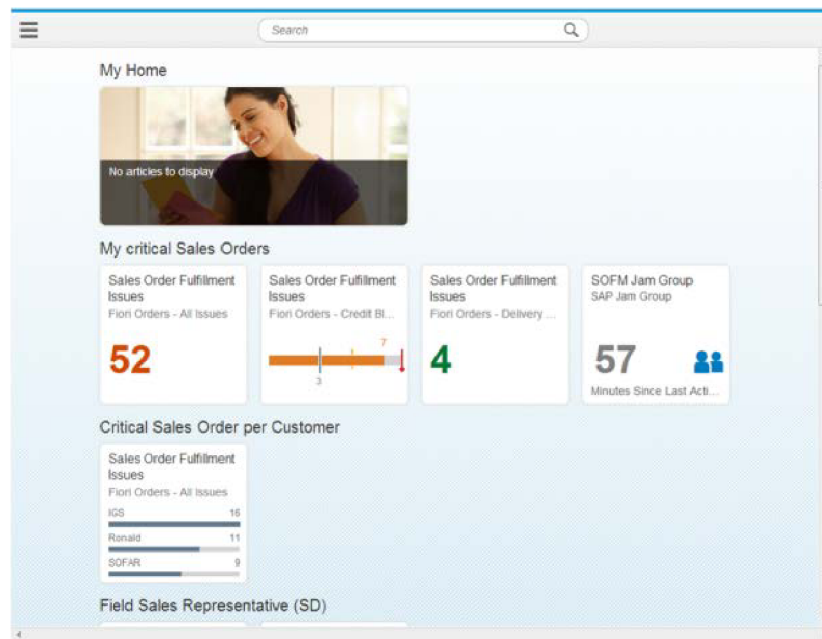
Search

My Home

No articles to display

My critical Sales Orders

Sales Order Fulfillment Issues
Fiori Orders - All Issues
52

Sales Order Fulfillment Issues
Fiori Orders - Credit Bl...
7
3

Sales Order Fulfillment Issues
Fiori Orders - Delivery ...
4

SOFM Jam Group
SAP Jam Group
57
Minutes Since Last Acti...

Critical Sales Order per Customer

Sales Order Fulfillment Issues
Fiori Orders - All Issues
IGS 16
Ronald 11
SOFAR 9

Field Sales Representative (SD)